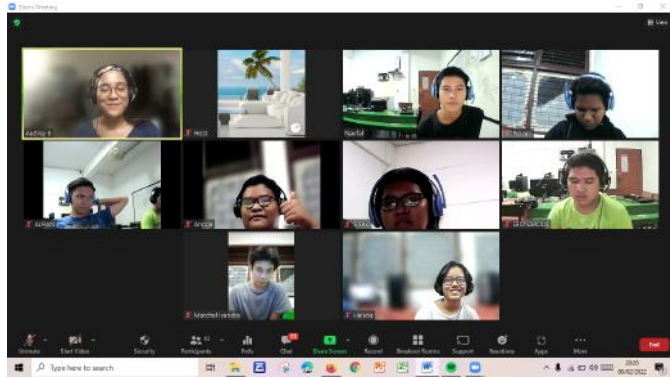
Zoom Meeting

View

Andrey S

Hozz

Naefal

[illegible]

AFRAN

Angge

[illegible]

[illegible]

Marchell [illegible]

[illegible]

Unmute

Start Video

Security

Participants

Polls

Chat

Share Screen

Record

Breakout Rooms

Support

Reactions

Apps

More

End

Type here to search

20:20

05/02/2022